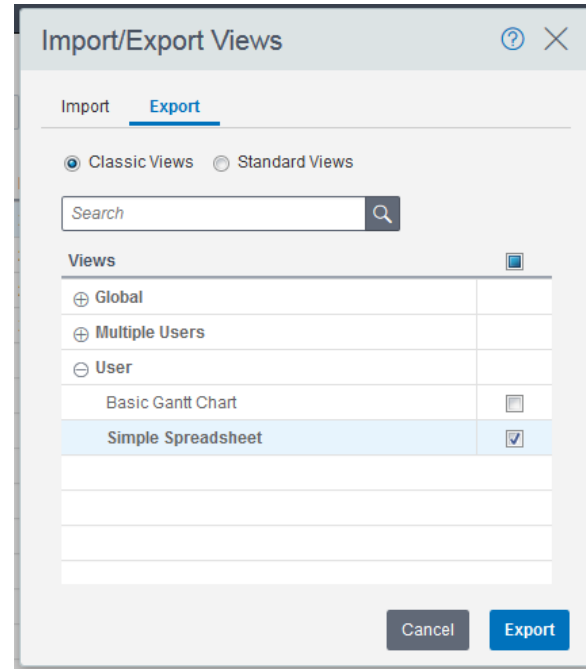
Import/Export Views

Import Export

Classic Views Standard Views

Search

| Views | |
|---|---|
| ⊕ Global | |
| ⊕ Multiple Users | |
| ⊖ User | |
| Basic Gantt Chart | ☐ |
| Simple Spreadsheet | ☑ |

Cancel Export